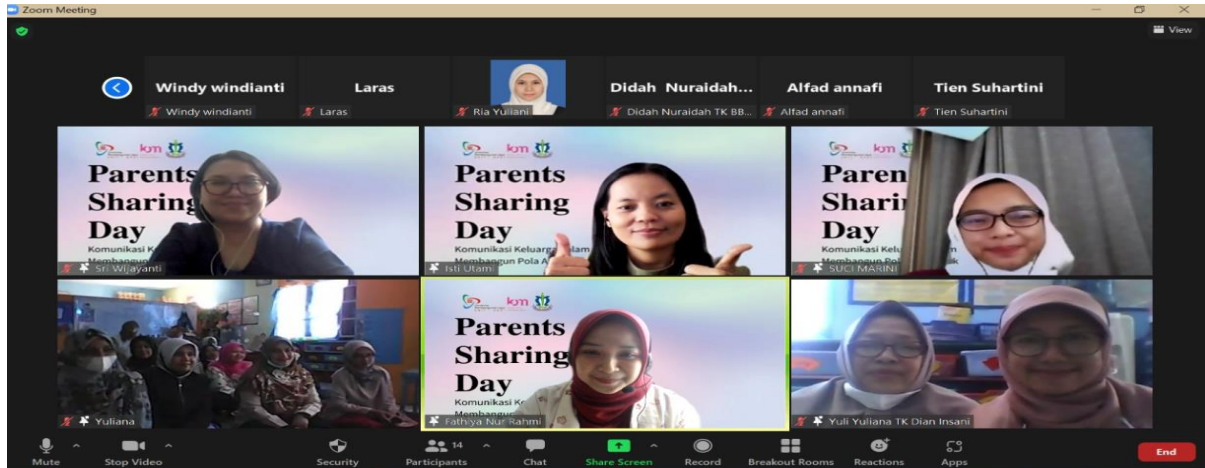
Zoom Meeting

View

Windy windianti
Windy windianti

Laras
Laras

Ria Yuliani

Didah Nuraidah...
Didah Nuraidah TK BB...

Alfad annafi
Alfad annafi

Tien Suhartini
Tien Suhartini

km
Parents Sharing Day
Komunikasi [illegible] Membangun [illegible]
Sri Wijayanti

km
Parents Sharing Day
Komunikasi Keluarga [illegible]lam Membangun Pola A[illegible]
Isti Utami

km
Paren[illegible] Sharin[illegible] Day
Komunikasi Kelu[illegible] Membangun Po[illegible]
SUCI MARINI

Yuliana

km
Parents Sharing Day
Komunikasi K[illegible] Membangun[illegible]
Fathiya Nur Rahmi

Yuli Yuliana TK Dian Insani

Mute
Stop Video
Security
14
Participants
Chat
Share Screen
Record
Breakout Rooms
Reactions
Apps
End